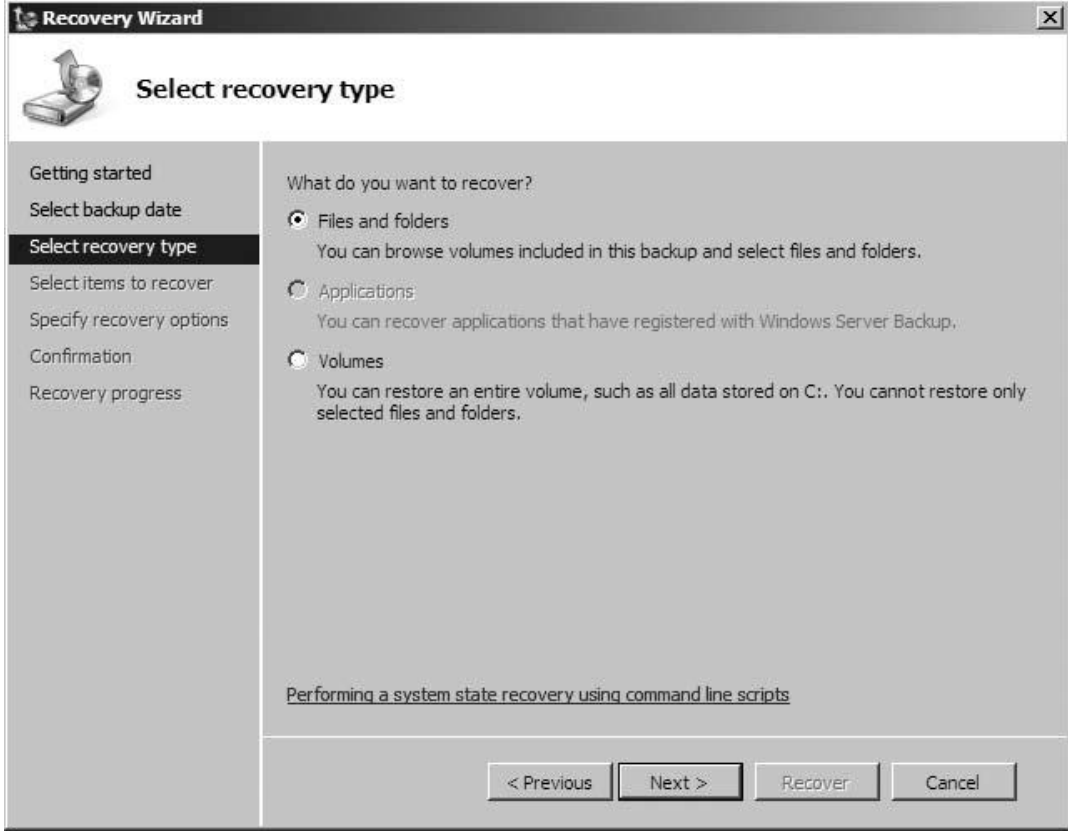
Recovery Wizard

Select recovery type

Getting started
Select backup date
Select recovery type
Select items to recover
Specify recovery options
Confirmation
Recovery progress

What do you want to recover?

Files and folders
You can browse volumes included in this backup and select files and folders.

Applications
You can recover applications that have registered with Windows Server Backup.

Volumes
You can restore an entire volume, such as all data stored on C:. You cannot restore only selected files and folders.

Performing a system state recovery using command line scripts

< Previous | Next > | Recover | Cancel